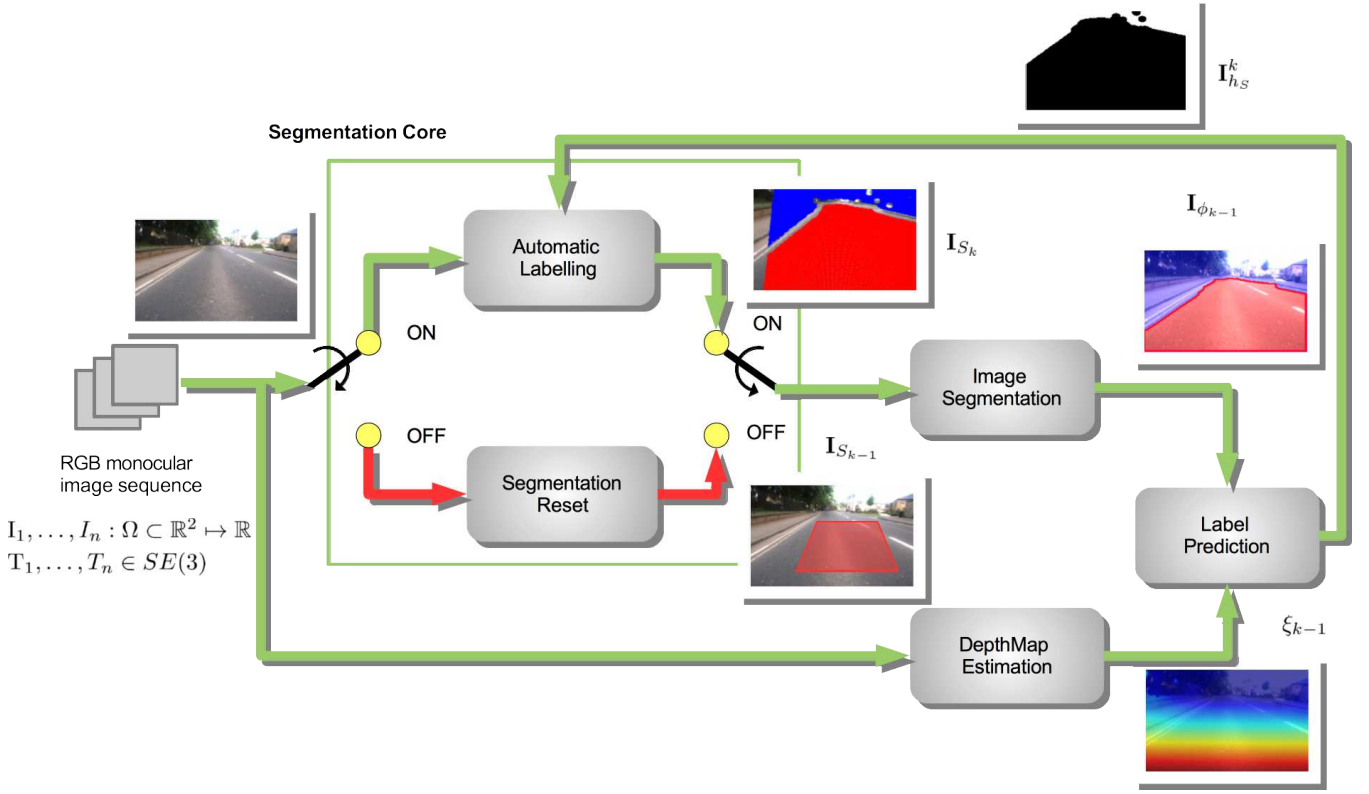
$\mathbf{I}_{h_S}^k$

Segmentation Core

$\mathbf{I}_{\phi_{k-1}}$

Automatic Labelling

$\mathbf{I}_{S_k}$

ON

ON

Image Segmentation

OFF

OFF

$\mathbf{I}_{S_{k-1}}$

Segmentation Reset

RGB monocular image sequence

$\mathrm{I}_1, \ldots, I_n : \Omega \subset \mathbb{R}^2 \mapsto \mathbb{R}$
$\mathrm{T}_1, \ldots, T_n \in SE(3)$

Label Prediction

$\xi_{k-1}$

DepthMap Estimation